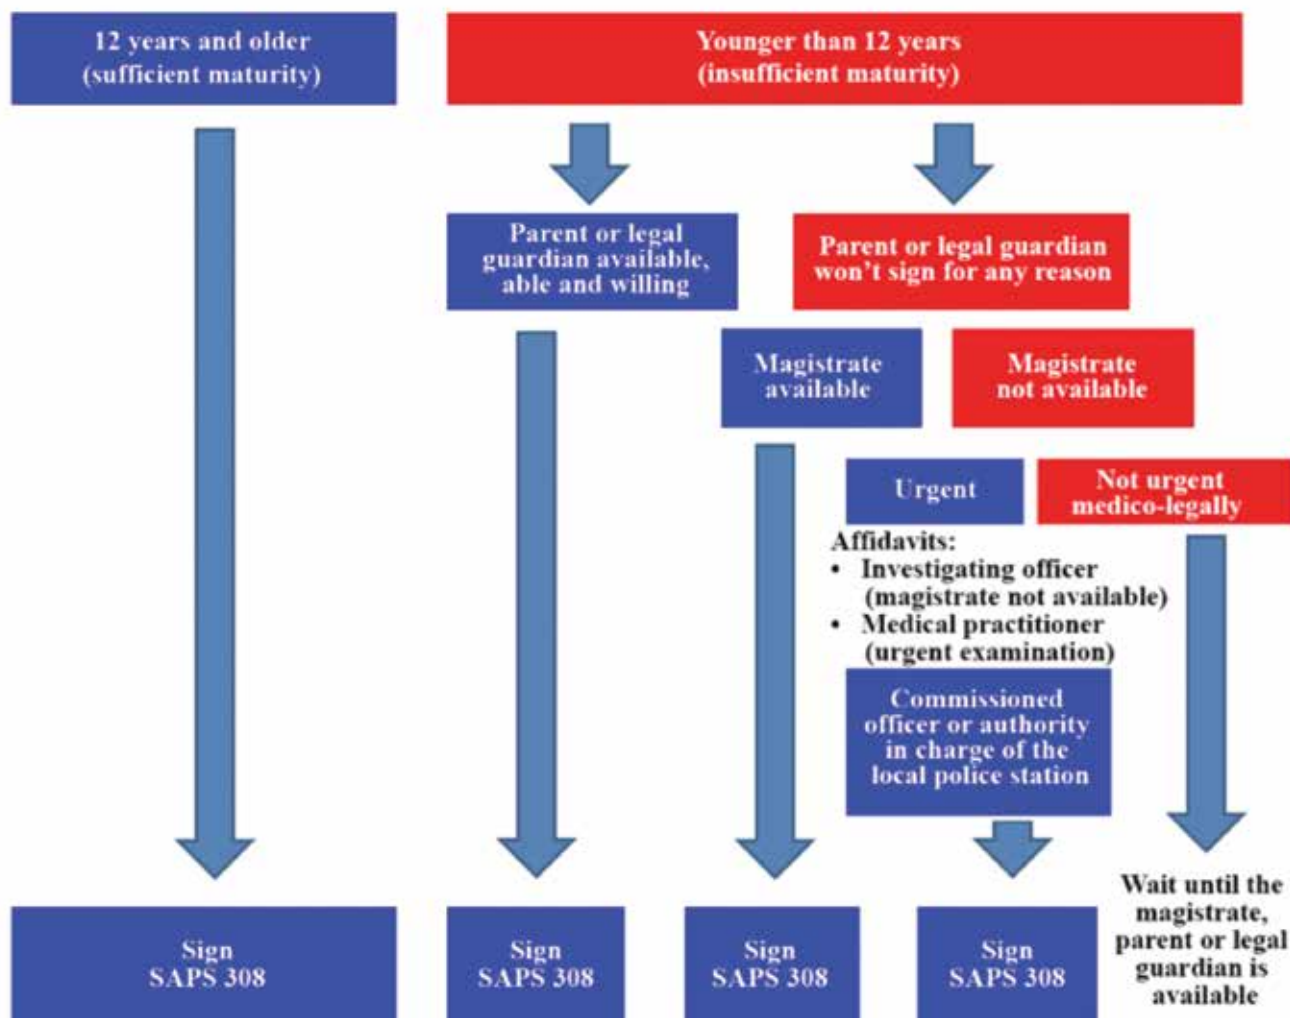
12 years and older
(sufficient maturity)

Younger than 12 years
(insufficient maturity)

Parent or legal guardian available, able and willing

Parent or legal guardian won't sign for any reason

Magistrate available

Magistrate not available

Urgent

Not urgent medico-legally

Affidavits:
• Investigating officer (magistrate not available)
• Medical practitioner (urgent examination)

Commissioned officer or authority in charge of the local police station

Sign SAPS 308

Sign SAPS 308

Sign SAPS 308

Sign SAPS 308

Wait until the magistrate, parent or legal guardian is available